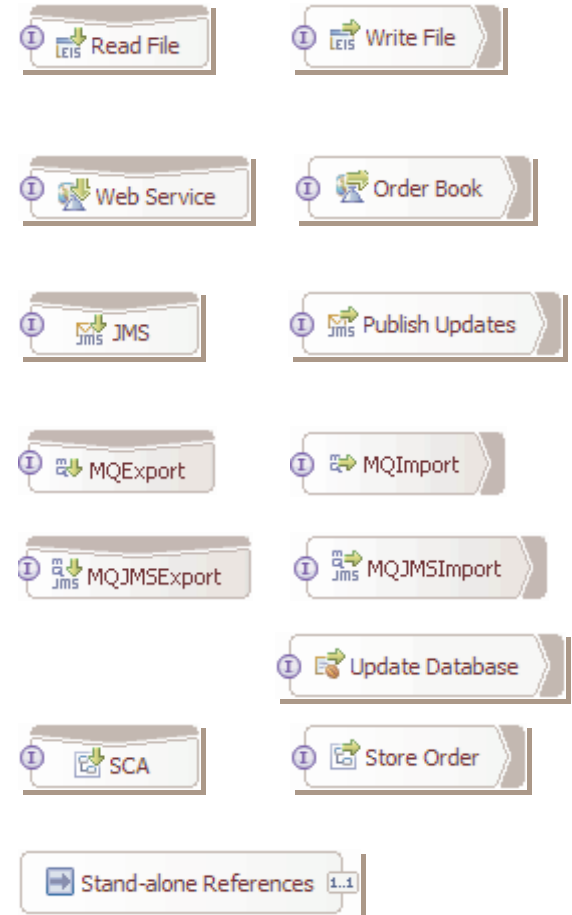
I EIS Read File
I EIS Write File

I Web Service
I Order Book

I JMS JMS
I JMS Publish Updates

I MQExport
I MQImport

I JMS MQJMSExport
I JMS MQJMSImport

I Update Database

I SCA
I Store Order

Stand-alone References 1..1